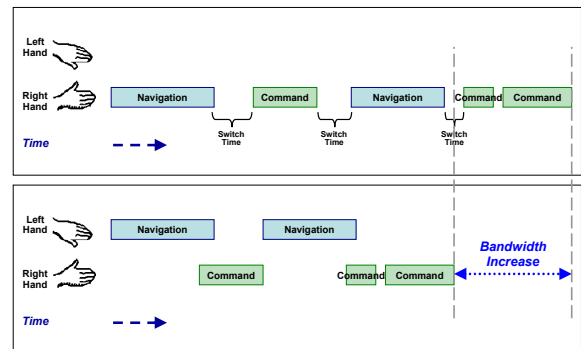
Left Hand

Right Hand

Navigation

Command

Navigation

Command

Command

Switch Time

Switch Time

Switch Time

Time

Left Hand

Navigation

Navigation

Right Hand

Command

Command

Command

Bandwidth Increase

Time